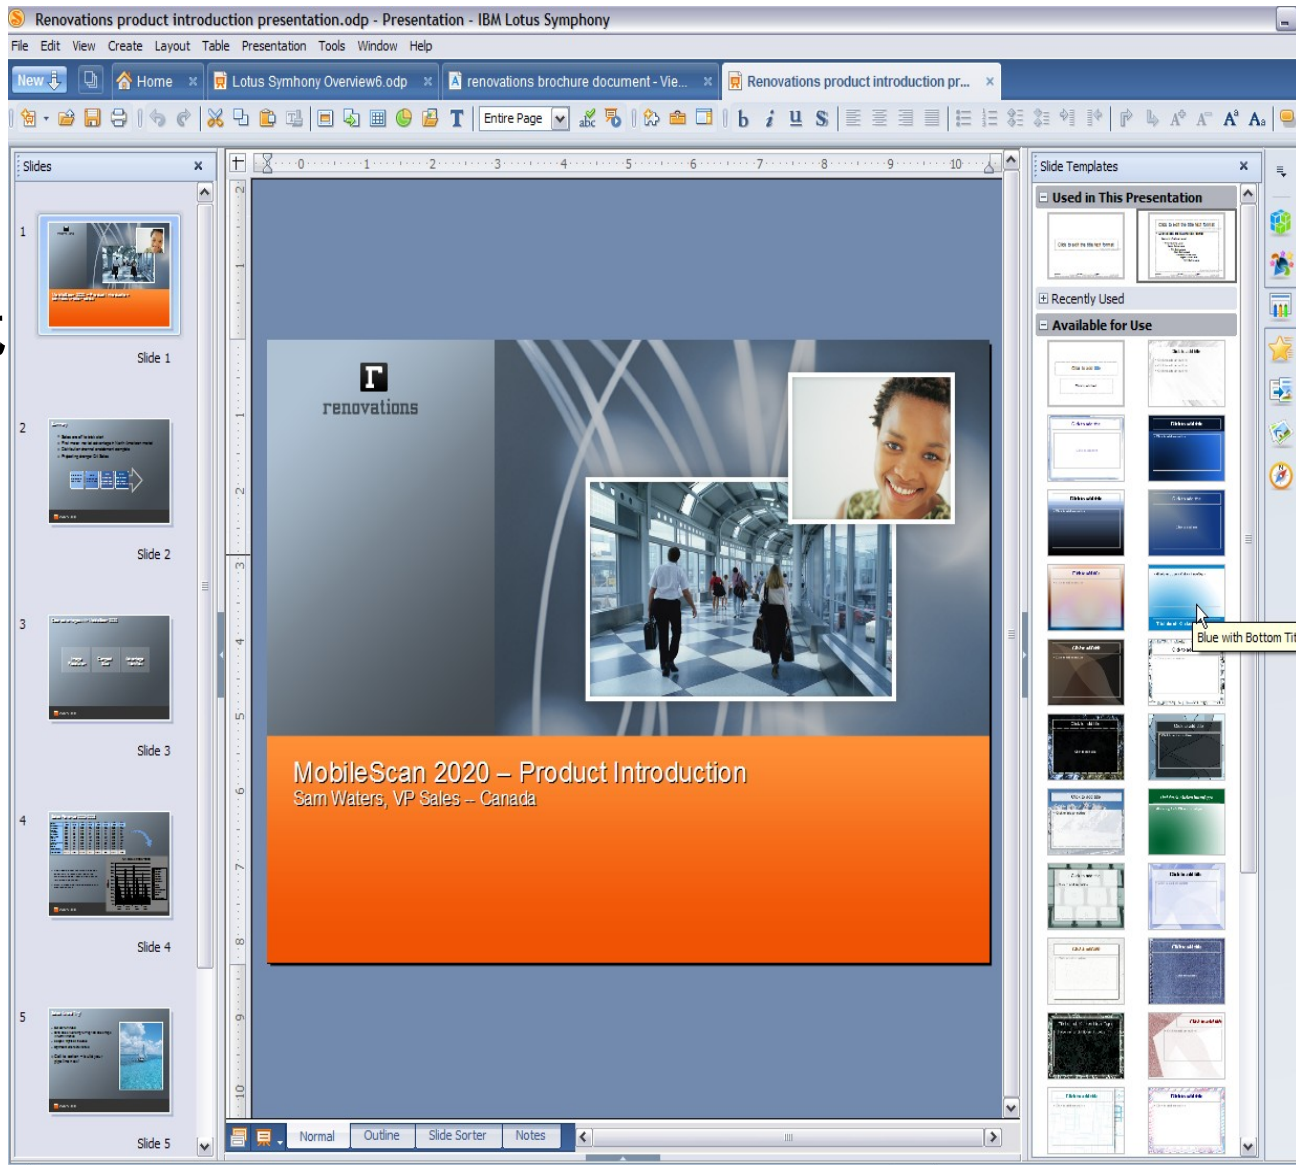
Renovations product introduction presentation.odp - Presentation - IBM Lotus Symphony

File Edit View Create Layout Table Presentation Tools Window Help

New | Home | Lotus Symhony Overview6.odp | renovations brochure document - Vie... | Renovations product introduction pr...

Entire Page

Slides

1
Slide 1

2
Slide 2

3
Slide 3

4
Slide 4

5
Slide 5

renovations

MobileScan 2020 – Product Introduction
Sam Waters, VP Sales – Canada

Normal | Outline | Slide Sorter | Notes

Slide Templates

Used in This Presentation

Recently Used

Available for Use

Blue with Bottom Ti